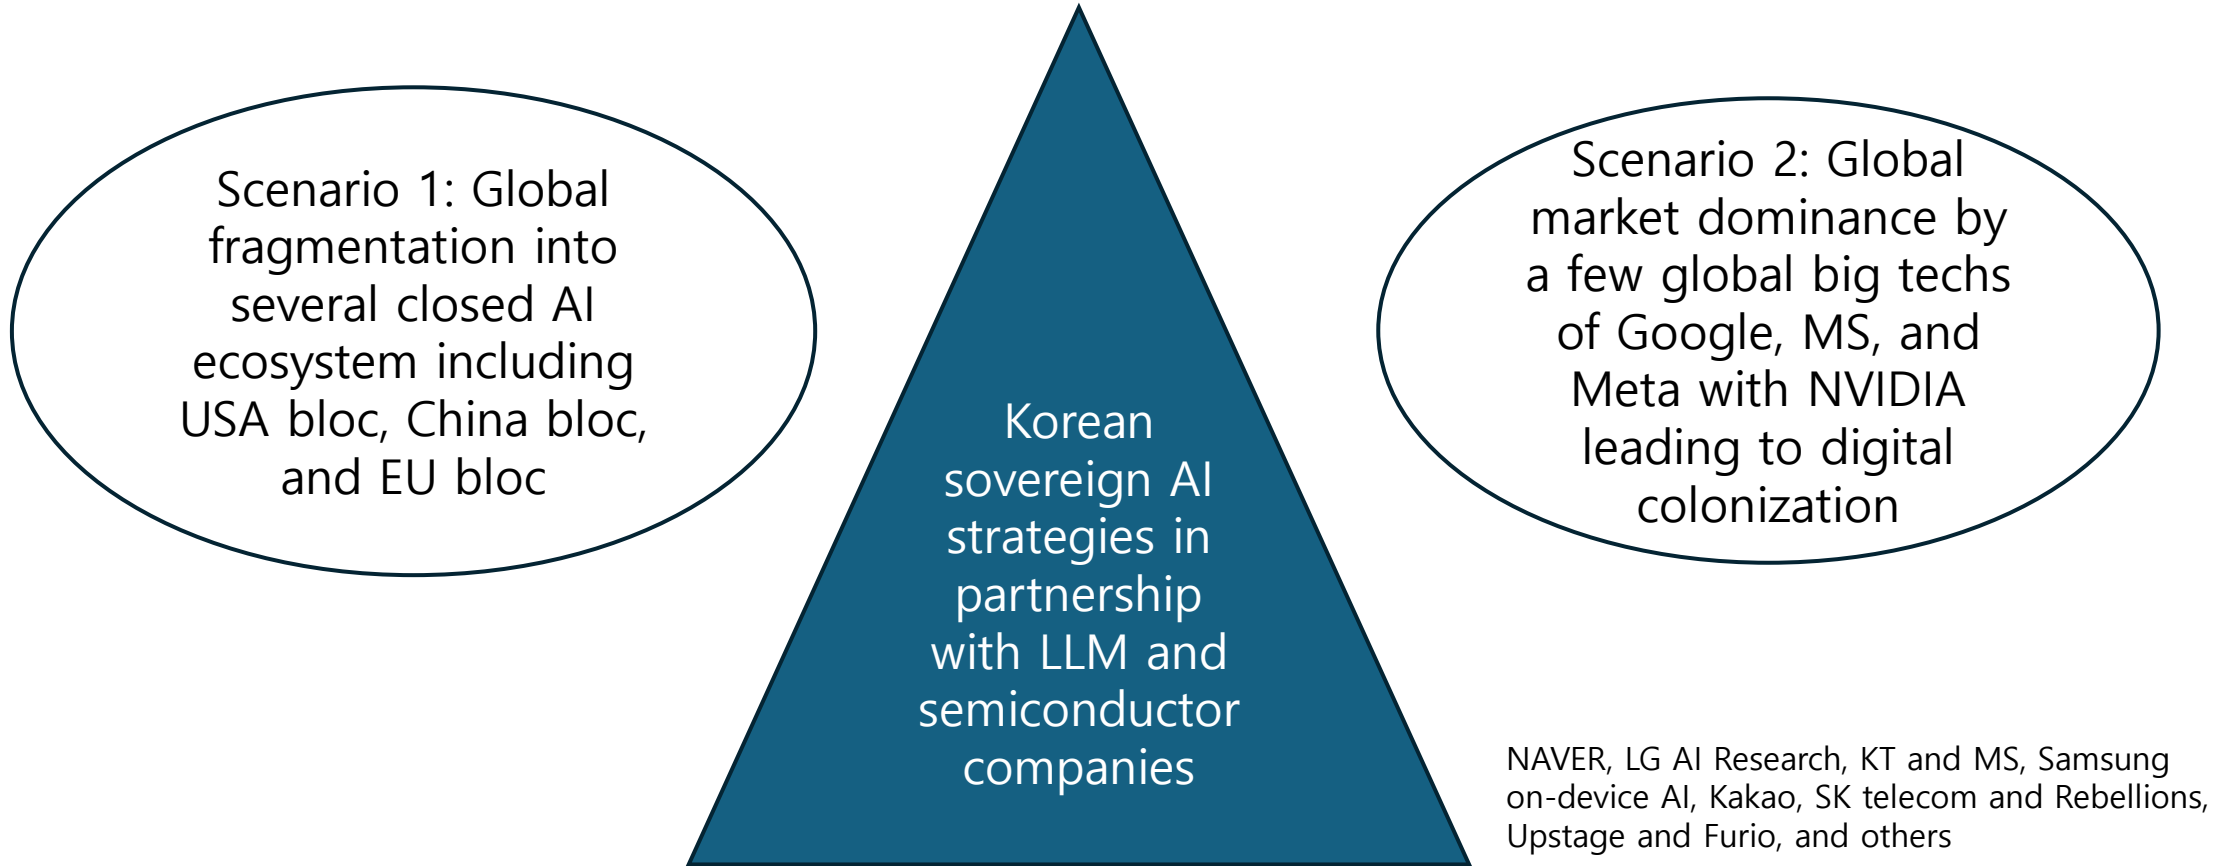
Scenario 1: Global fragmentation into several closed AI ecosystem including USA bloc, China bloc, and EU bloc

Korean sovereign AI strategies in partnership with LLM and semiconductor companies

Scenario 2: Global market dominance by a few global big techs of Google, MS, and Meta with NVIDIA leading to digital colonization

NAVER, LG AI Research, KT and MS, Samsung on-device AI, Kakao, SK telecom and Rebellions, Upstage and Furio, and others